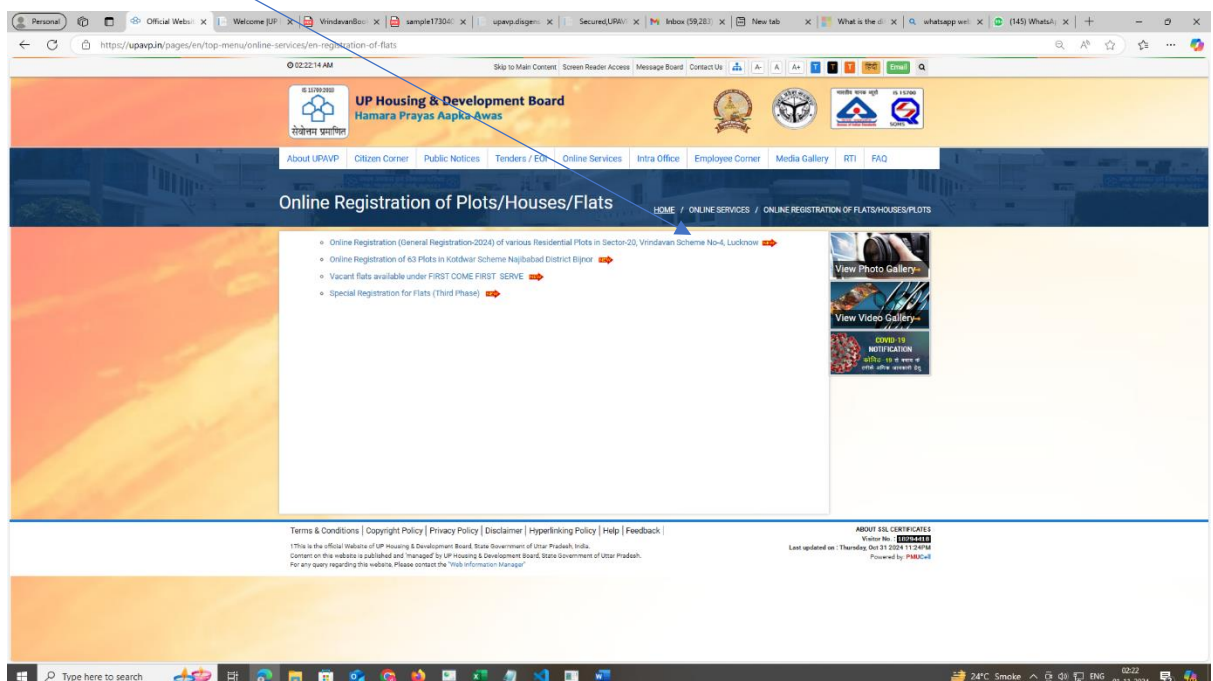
Personal | Official Websi | Welcome |UP | VrindavanBoo | sample17304 | upavp.disgen | Secured,UPAV | Inbox (59,283) | New tab | What is the d | whatsapp web | (145) WhatsA | +

https://upavp.in/pages/en/top-menu/online-services/en-registration-of-flats

02:22:14 AM

Skip to Main Content Screen Reader Access Message Board Contact Us A- A A+ T T T हिंदी Email

IS 15700:2018
सेवोत्तम प्रमाणित

UP Housing & Development Board
Hamara Prayas Aapka Awas

IS 15700

About UPAVP | Citizen Corner | Public Notices | Tenders / EOI | Online Services | Intra Office | Employee Corner | Media Gallery | RTI | FAQ

Online Registration of Plots/Houses/Flats

HOME / ONLINE SERVICES / ONLINE REGISTRATION OF FLATS/HOUSES/PLOTS

- Online Registration (General Registration-2024) of various Residential Plots in Sector-20, Vrindavan Scheme No-4, Lucknow
- Online Registration of 63 Plots in Kotdwar Scheme Najibabad District Bijnor
- Vacant flats available under FIRST COME FIRST SERVE
- Special Registration for Flats (Third Phase)

View Photo Gallery
View Video Gallery
COVID-19 NOTIFICATION
कोविड - 19 से बचाव के उपाय, अधिक जानकारी हेतु

Terms & Conditions | Copyright Policy | Privacy Policy | Disclaimer | Hyperlinking Policy | Help | Feedback |
1This is the official Website of UP Housing & Development Board, State Government of Uttar Pradesh, India.
Content on this website is published and managed by UP Housing & Development Board, State Government of Uttar Pradesh.
For any query regarding this website, Please contact the "Web Information Manager"

ABOUT SSL CERTIFICATES
Visitor No. : 10294418
Last updated on : Thursday, Oct 31 2024 11:24PM
Powered by: PMUCell

Type here to search
24°C Smoke ENG 02:22